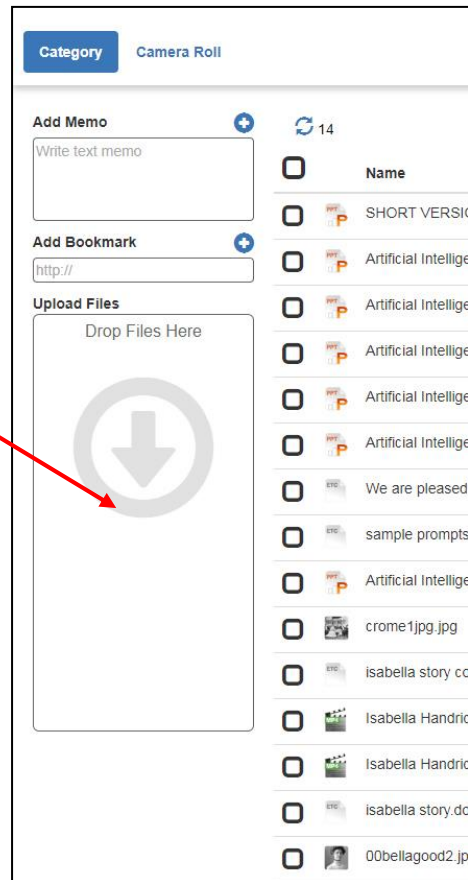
Category Camera Roll

Add Memo
Write text memo

Add Bookmark
http://

Upload Files
Drop Files Here

14

Name
PPT SHORT VERSIC
PPT Artificial Intellige
PPT Artificial Intellige
PPT Artificial Intellige
PPT Artificial Intellige
PPT Artificial Intellige
ETC We are pleased
ETC sample prompts
PPT Artificial Intellige
crome1jpg.jpg
ETC isabella story co
Isabella Handric
Isabella Handric
ETC isabella story.do
00bellagood2.jp